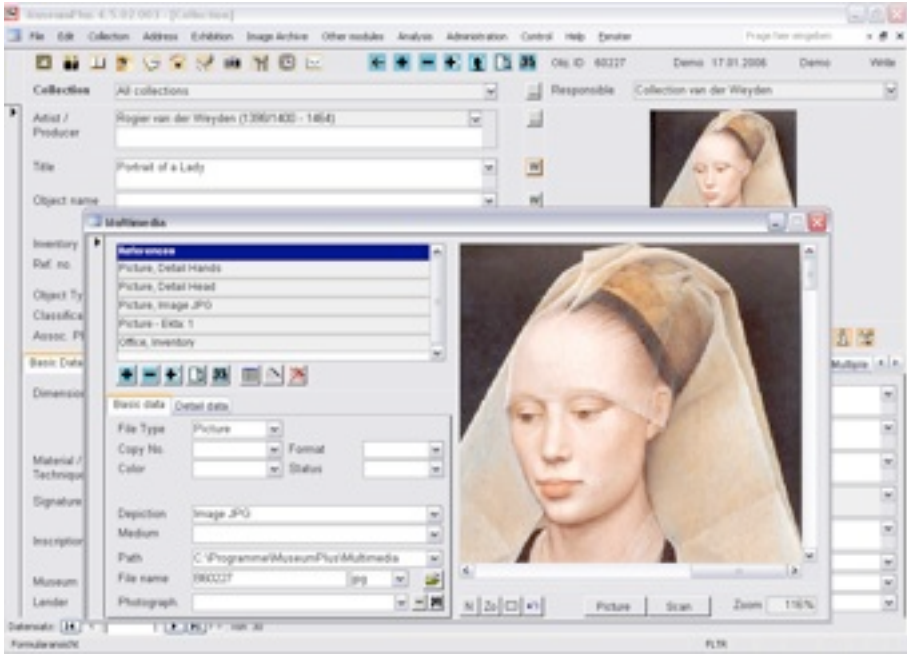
MuseumPlus 4.5.02.003 - [Collection]

File Edit Collection Address Exhibition Image Archive Other modules Analysis Administration Control Help Fenster

Frage hier eingeben

Obj. ID 60227 Demo 17.01.2006 Demo Write

Collection All collections

Responsible Collection van der Weyden

Artist / Producer Rogier van der Weyden (1399/1400 - 1464)

Title Portrait of a Lady

Object name

Inventory

Ref. no.

Object Ty

Classifica

Assoc. Pl

Basic Data

Dimension

Material / Technique

Signature

Inscription

Museum

Lender

Multiple

Multimedia

References

Picture, Detail Hands

Picture, Detail Head

Picture, Image JPG

Picture - Extra 1

Office, inventory

Basic data Detail data

File Type Picture

Copy No.

Format

Color

Status

Depiction Image JPG

Medium

Path C:\Programme\MuseumPlus\Multimedia

File name 060227 jpg

Photograph

N Zo

Picture Scan Zoom 116%

Datensatz: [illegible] von 30

Formularansicht

FLTR